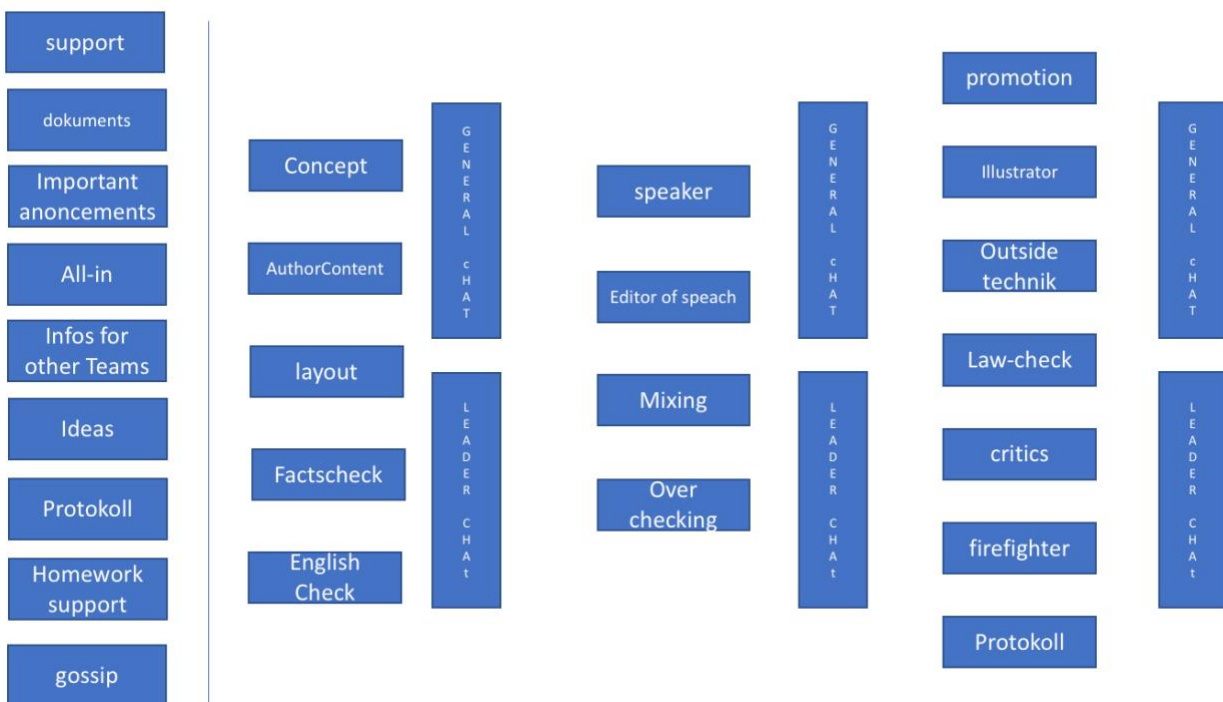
support

dokuments

Important anoncements

All-in

Infos for other Teams

Ideas

Protokoll

Homework support

gossip

Concept

AuthorContent

layout

Factscheck

English Check

GENERAL cHAT

LEADER CHAt

speaker

Editor of speach

Mixing

Over checking

GENERAL cHAT

LEADER CHAt

promotion

Illustrator

Outside technik

Law-check

critics

firefighter

Protokoll

GENERAL cHAT

LEADER CHAt